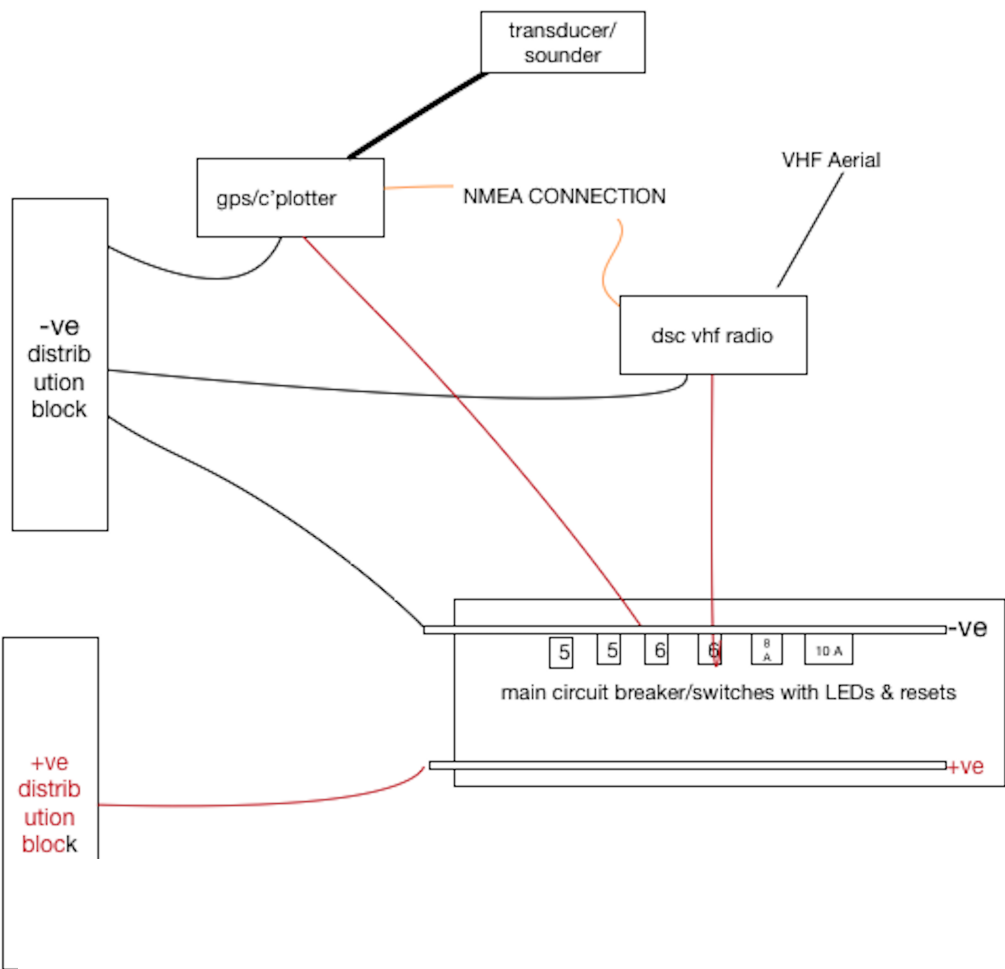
transducer/ sounder

gps/c'plotter

NMEA CONNECTION

VHF Aerial

-ve distribution block

dsc vhf radio

5 5 6 6 8 A 10 A

-ve

main circuit breaker/switches with LEDs & resets

+ve distribution block

+ve